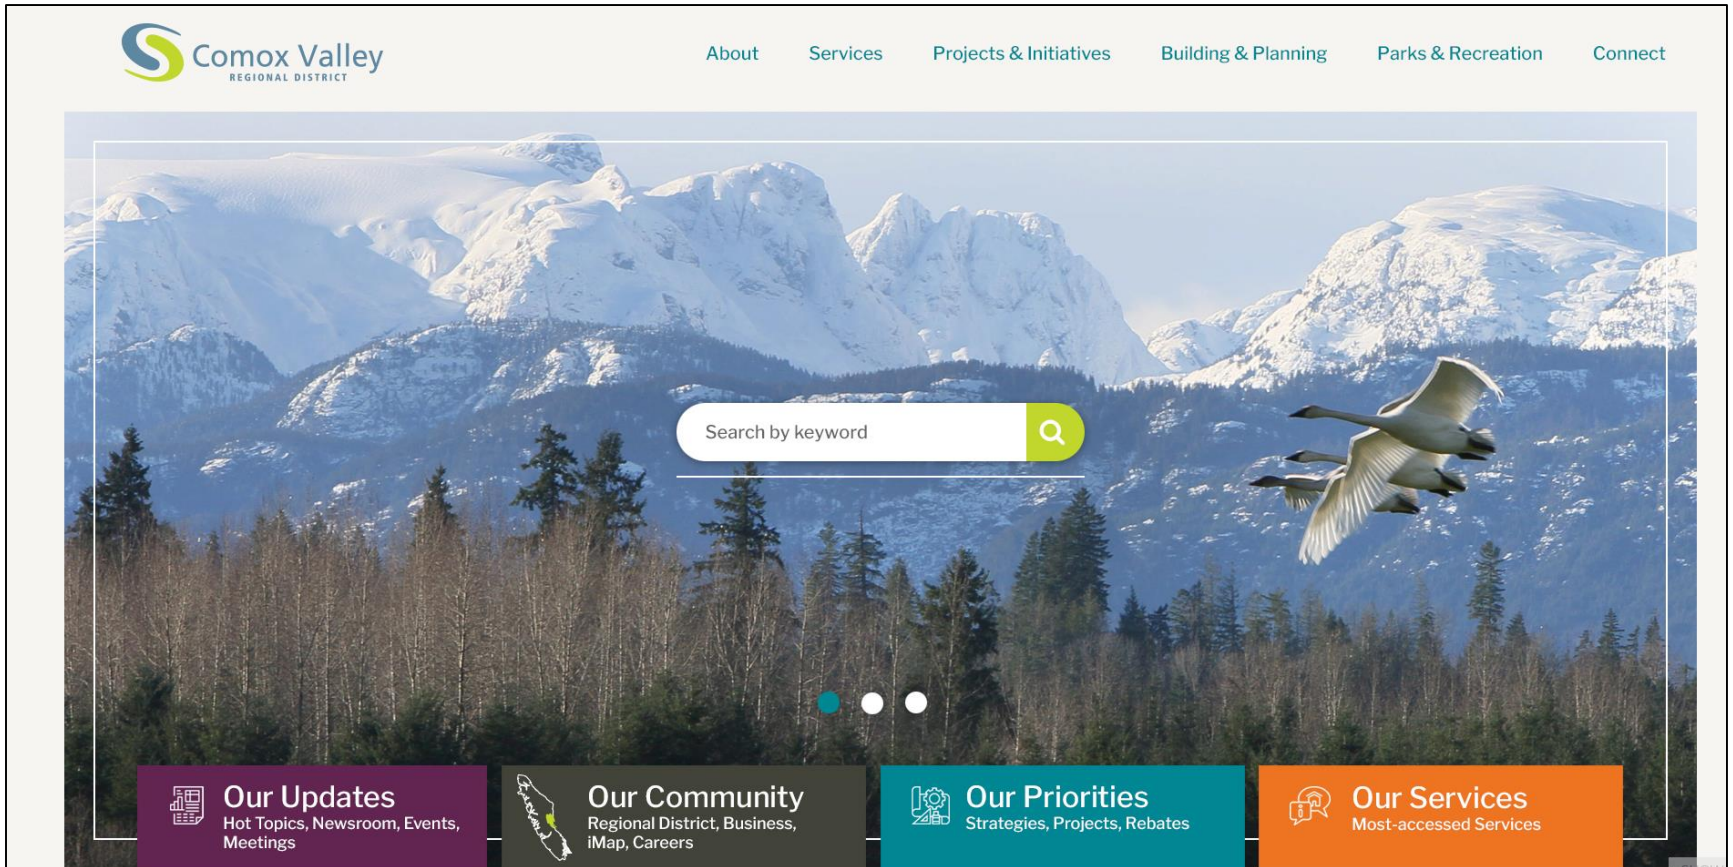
Comox Valley
REGIONAL DISTRICT

About Services Projects & Initiatives Building & Planning Parks & Recreation Connect

Search by keyword

Our Updates
Hot Topics, Newsroom, Events, Meetings

Our Community
Regional District, Business, iMap, Careers

Our Priorities
Strategies, Projects, Rebates

Our Services
Most-accessed Services